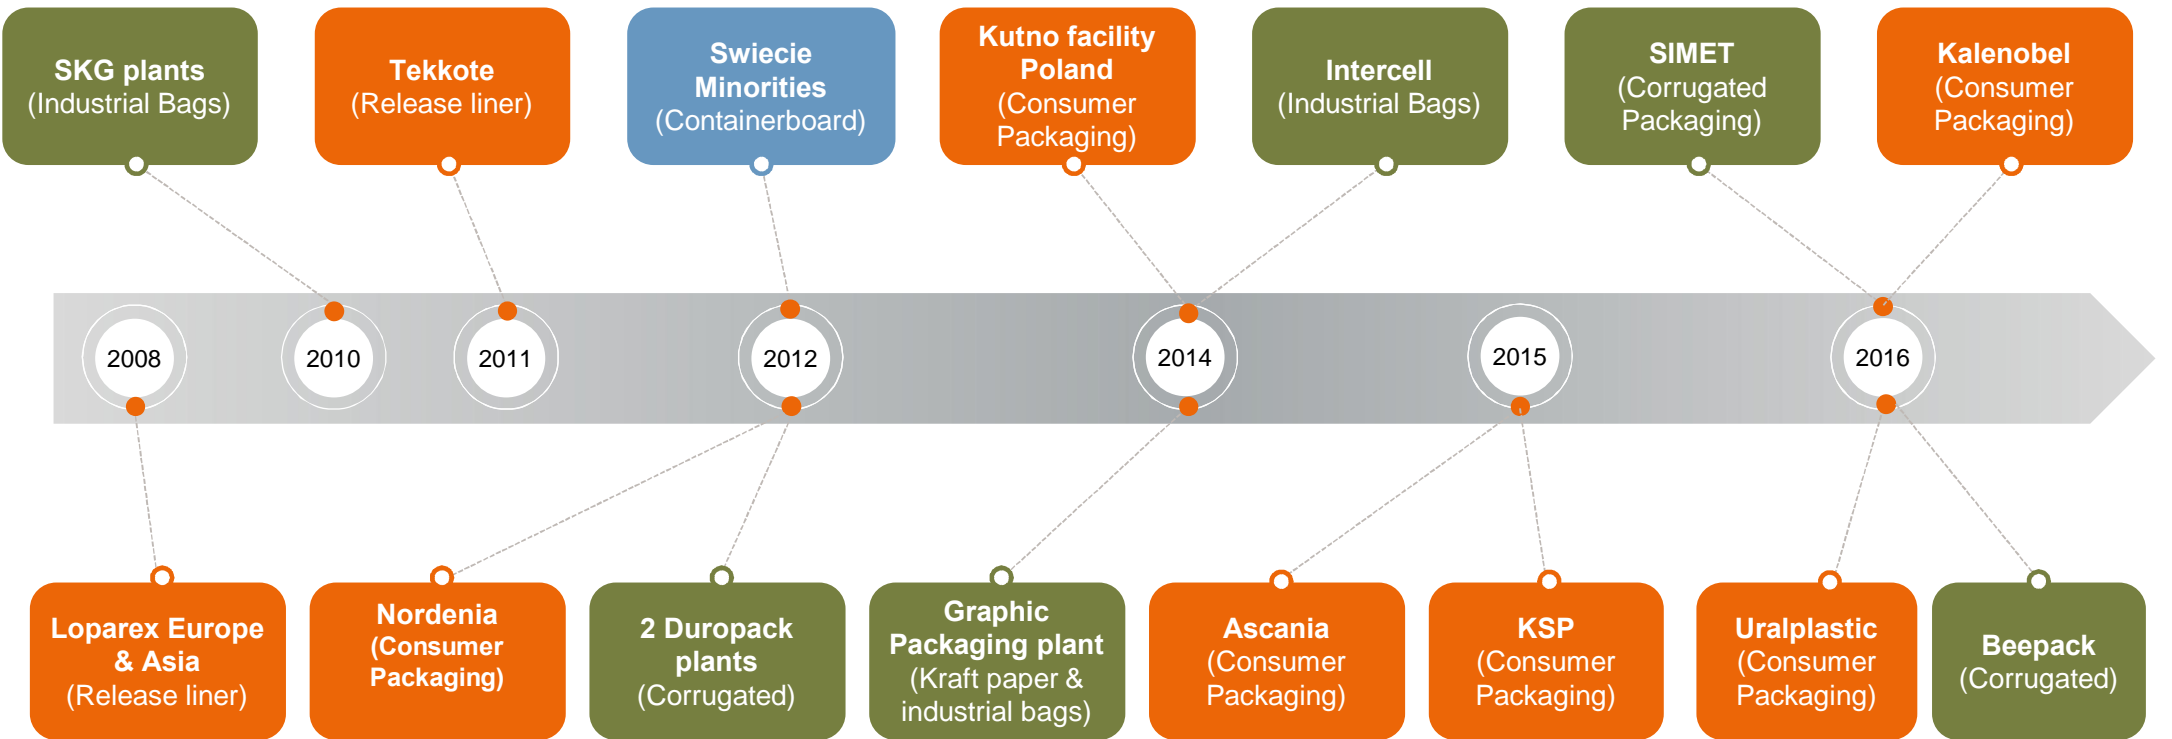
SKG plants
(Industrial Bags)

Tekkote
(Release liner)

Swiecie Minorities
(Containerboard)

Kutno facility Poland
(Consumer Packaging)

Intercell
(Industrial Bags)

SIMET
(Corrugated Packaging)

Kalenobel
(Consumer Packaging)

2008

2010

2011

2012

2014

2015

2016

Loparex Europe & Asia
(Release liner)

Nordenia
(Consumer Packaging)

2 Duropack plants
(Corrugated)

Graphic Packaging plant
(Kraft paper & industrial bags)

Ascania
(Consumer Packaging)

KSP
(Consumer Packaging)

Uralplastic
(Consumer Packaging)

Beepack
(Corrugated)